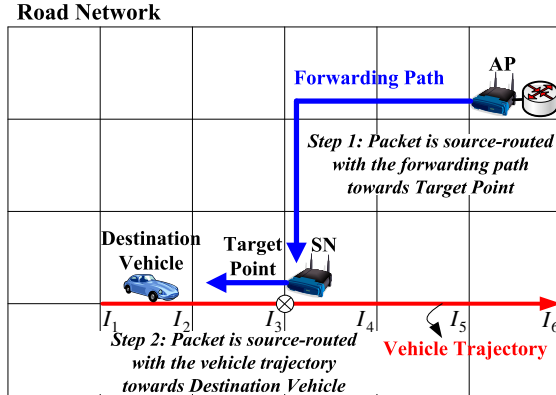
Road Network

AP

Forwarding Path

Step 1: Packet is source-routed with the forwarding path towards Target Point

Destination Vehicle

Target Point

SN

$I_1$ $I_2$ $I_3$ $I_4$ $I_5$ $I_6$

Step 2: Packet is source-routed with the vehicle trajectory towards Destination Vehicle

Vehicle Trajectory